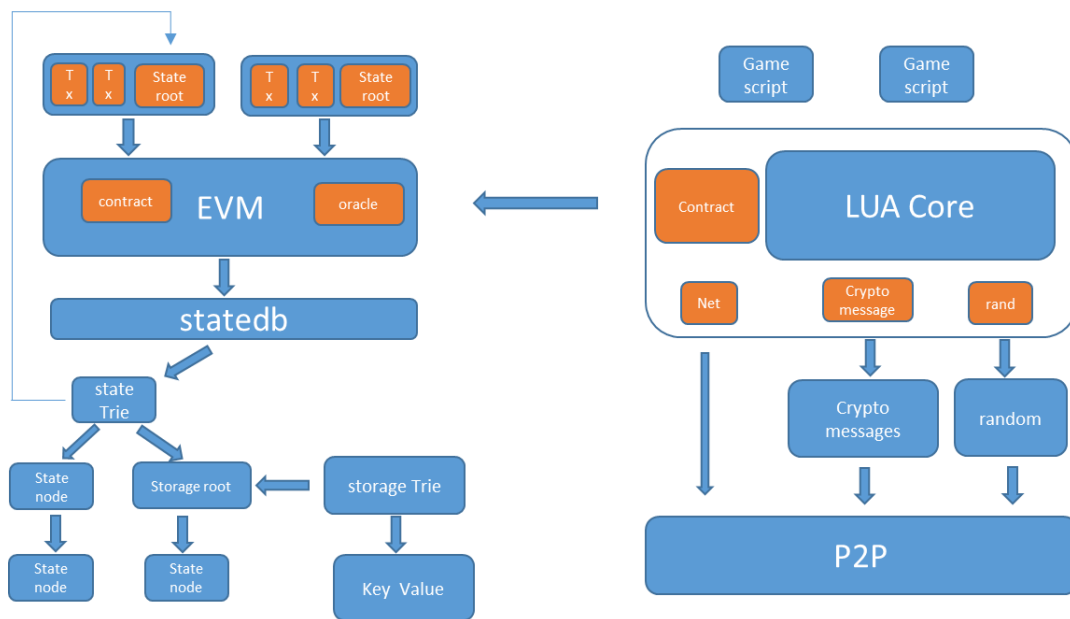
T x

T x

State root

T x

T x

State root

contract

EVM

oracle

statedb

state Trie

State node

Storage root

storage Trie

State node

State node

Key Value

Game script

Game script

Contract

LUA Core

Net

Crypto message

rand

Crypto messages

random

P2P